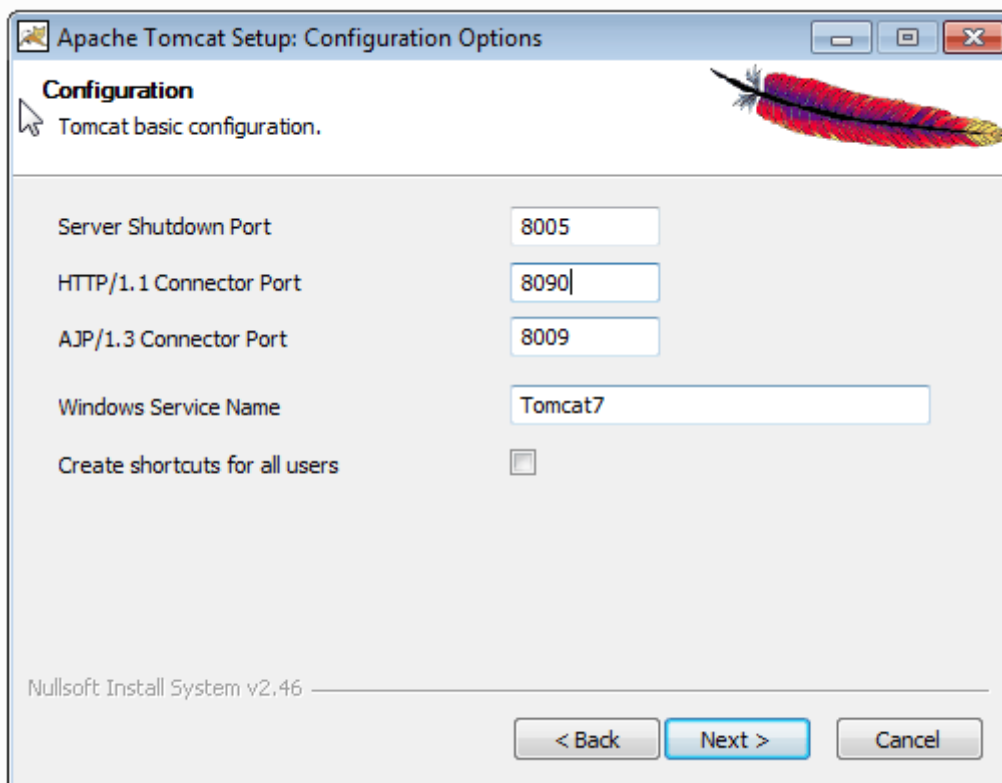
Apache Tomcat Setup: Configuration Options

Configuration
Tomcat basic configuration.

Server Shutdown Port 8005
HTTP/1.1 Connector Port 8090
AJP/1.3 Connector Port 8009
Windows Service Name Tomcat7
Create shortcuts for all users

Nullsoft Install System v2.46

< Back Next > Cancel